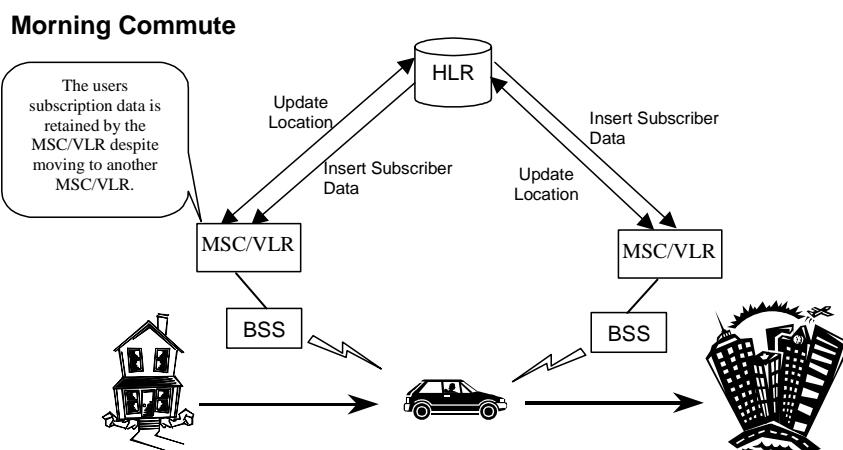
Morning Commute

The users subscription data is retained by the MSC/VLR despite moving to another MSC/VLR.

HLR

Update Location

Insert Subscriber Data

Insert Subscriber Data

Update Location

MSC/VLR

MSC/VLR

BSS

BSS